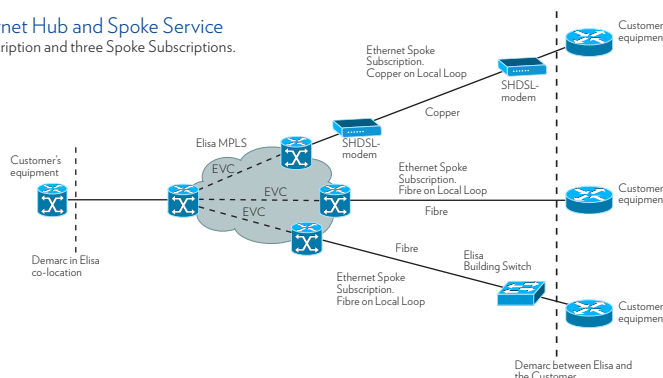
net Hub and Spoke Service
ription and three Spoke Subscriptions.

Ethernet Spoke Subscription. Copper on Local Loop

Customer equipmen

SHDSL-modem

Copper

Elisa MPLS

SHDSL-modem

Customer's equipment

EVC

EVC

Ethernet Spoke Subscription. Fibre on Local Loop

Customer equipmen

EVC

Fibre

Demarc in Elisa co-location

Fibre

Elisa Building Switch

Ethernet Spoke Subscription. Fibre on Local Loop

Customer equipmen

Demarc between Elisa and the Customer